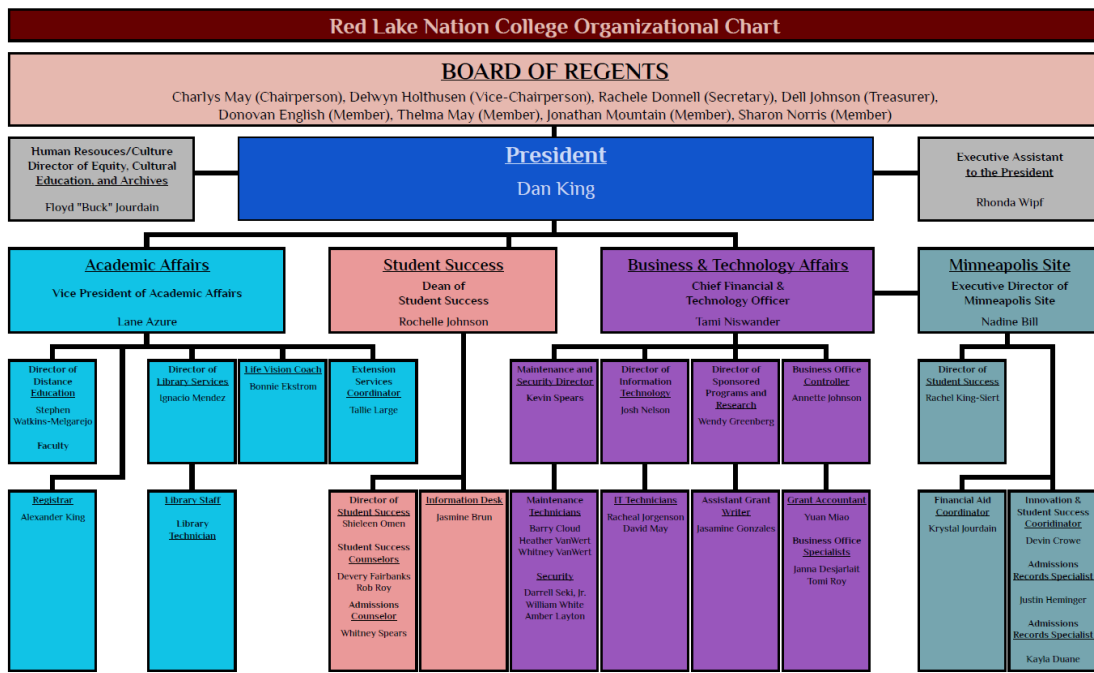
Red Lake Nation College Organizational Chart

BOARD OF REGENTS

Charlys May (Chairperson), Delwyn Holthusen (Vice-Chairperson), Rachele Donnell (Secretary), Dell Johnson (Treasurer), Donovan English (Member), Thelma May (Member), Jonathan Mountain (Member), Sharon Norris (Member)

Human Resouces/Culture Director of Equity, Cultural Education, and Archives

Floyd "Buck" Jourdain

President

Dan King

Executive Assistant to the President

Rhonda Wipf

Academic Affairs

Vice President of Academic Affairs

Lane Azure

Student Success

Dean of Student Success

Rochelle Johnson

Business & Technology Affairs

Chief Financial & Technology Officer

Tami Niswander

Minneapolis Site

Executive Director of Minneapolis Site

Nadine Bill

Director of Distance Education

Stephen Watkins-Melgarejo

Faculty

Director of Library Services

Ignacio Mendez

Life Vision Coach

Bonnie Ekstrom

Extension Services Coordinator

Tallie Large

Maintenance and Security Director

Kevin Spears

Director of Information Technology

Josh Nelson

Director of Sponsored Programs and Research

Wendy Greenberg

Business Office Controller

Annette Johnson

Director of Student Success

Rachel King-Siert

Registrar

Alexander King

Library Staff

Library Technician

Director of Student Success

Shieleen Omen

Student Success Counselors

Devery Fairbanks
Rob Roy

Admissions Counselor

Whitney Spears

Information Desk

Jasmine Brun

Maintenance Technicians

Barry Cloud
Heather VanWert
Whitney VanWert

Security

Darrell Seki, Jr.
William White
Amber Layton

IT Technicians

Racheal Jorgenson
David May

Assistant Grant Writer

Jasamine Gonzales

Grant Accountant

Yuan Miao

Business Office Specialists

Janna Desjarlait
Tomi Roy

Financial Aid Coordinator

Krystal Jourdain

Innovation & Student Success Coordinator

Devin Crowe

Admissions Records Specialist

Justin Heminger

Admissions Records Specialist

Kayla Duane